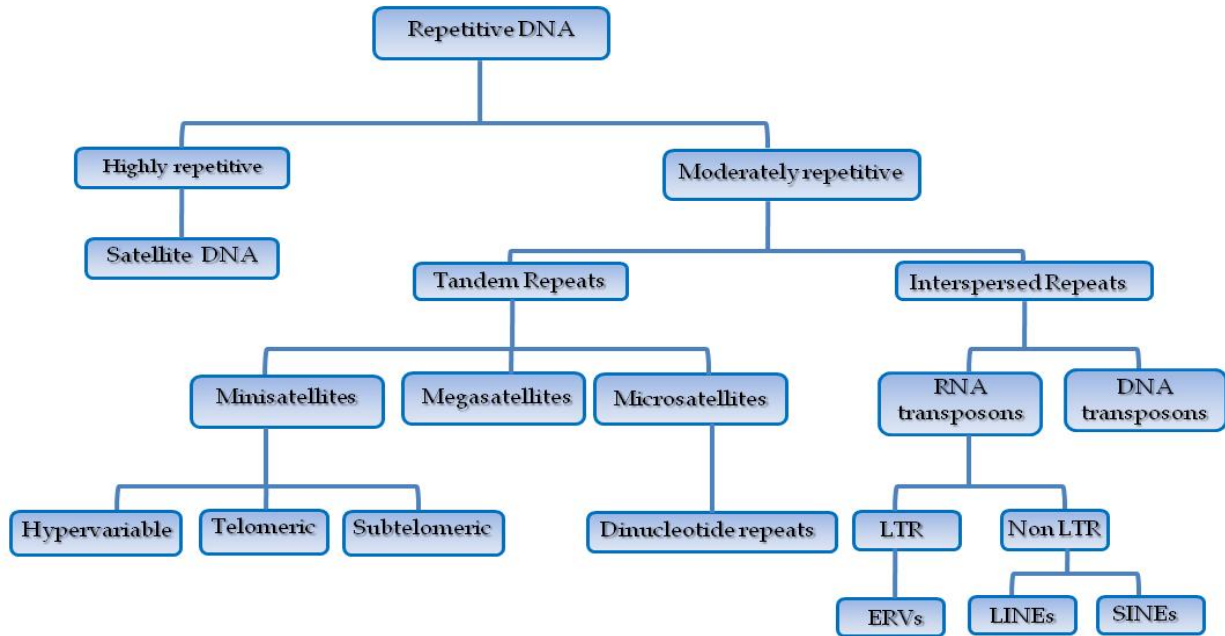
Repetitive DNA

Highly repetitive

Moderately repetitive

Satellite DNA

Tandem Repeats

Interspersed Repeats

Minisatellites

Megasatellites

Microsatellites

RNA transposons

DNA transposons

Hypervariable

Telomeric

Subtelomeric

Dinucleotide repeats

LTR

Non LTR

ERVs

LINEs

SINEs